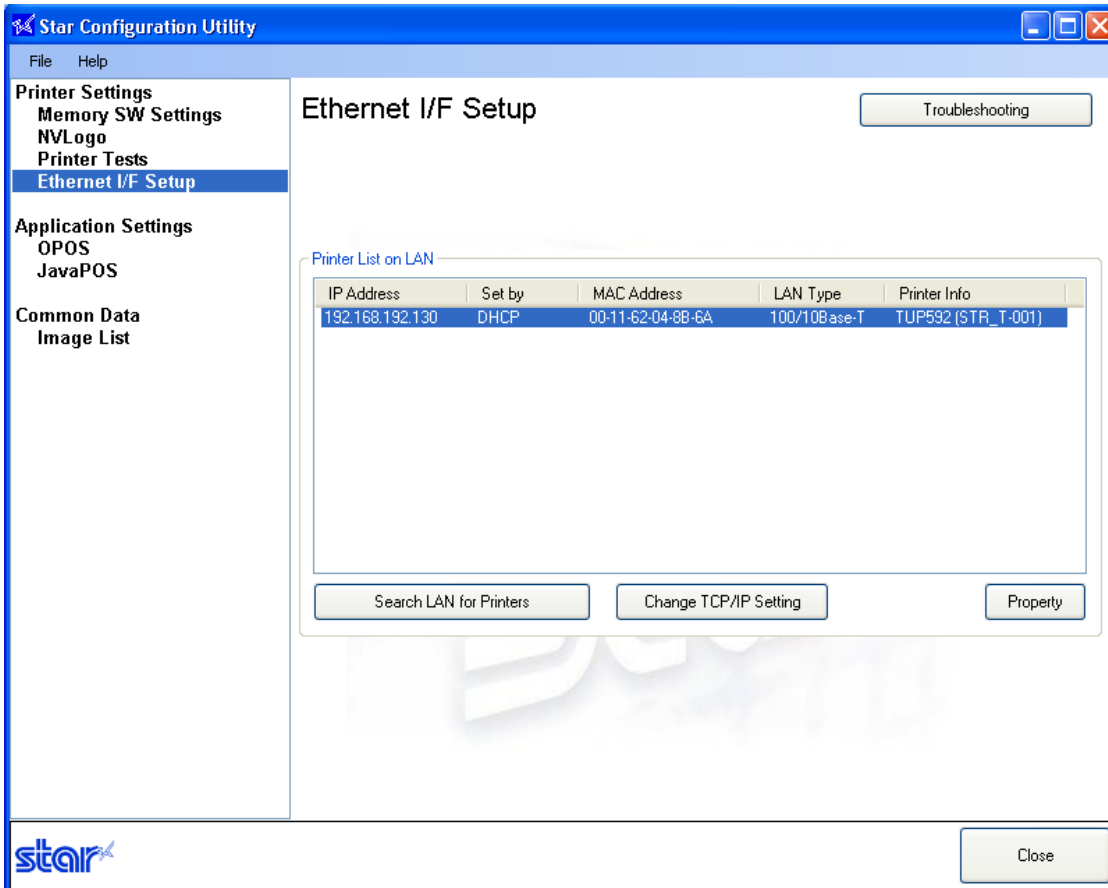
Star Configuration Utility

File Help

Printer Settings
Memory SW Settings
NVLogo
Printer Tests
Ethernet I/F Setup

Application Settings
OPOS
JavaPOS

Common Data
Image List

Ethernet I/F Setup

Troubleshooting

Printer List on LAN

| IP Address | Set by | MAC Address | LAN Type | Printer Info |
|---|---|---|---|---|
| 192.168.192.130 | DHCP | 00-11-62-04-8B-6A | 100/10Base-T | TUP592 (STR_T-001) |

Search LAN for Printers

Change TCP/IP Setting

Property

star

Close